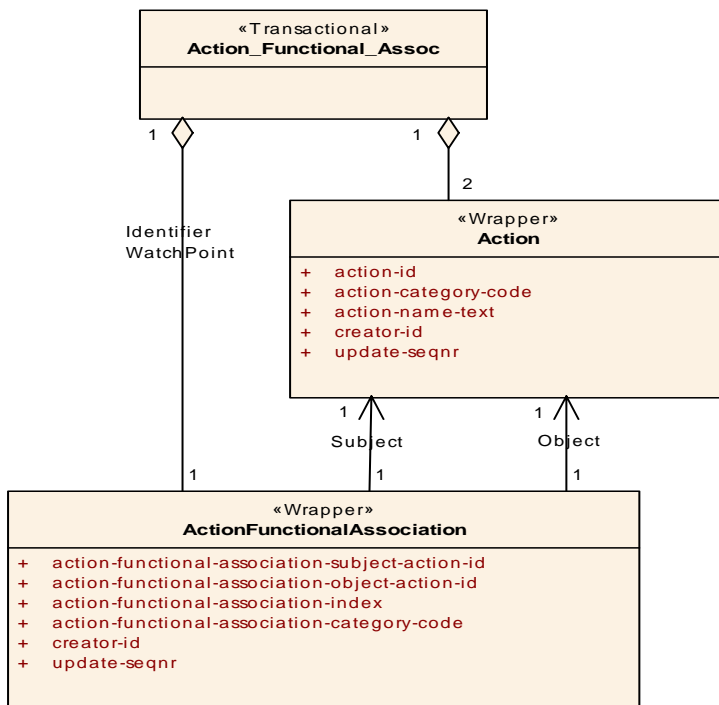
«Transactional»
Action_Functional_Assoc

1

1

2

Identifier
WatchPoint

«Wrapper»
Action

+ action-id
+ action-category-code
+ action-name-text
+ creator-id
+ update-seqnr

1

1

Subject

Object

1

1

1

«Wrapper»
ActionFunctionalAssociation

+ action-functional-association-subject-action-id
+ action-functional-association-object-action-id
+ action-functional-association-index
+ action-functional-association-category-code
+ creator-id
+ update-seqnr